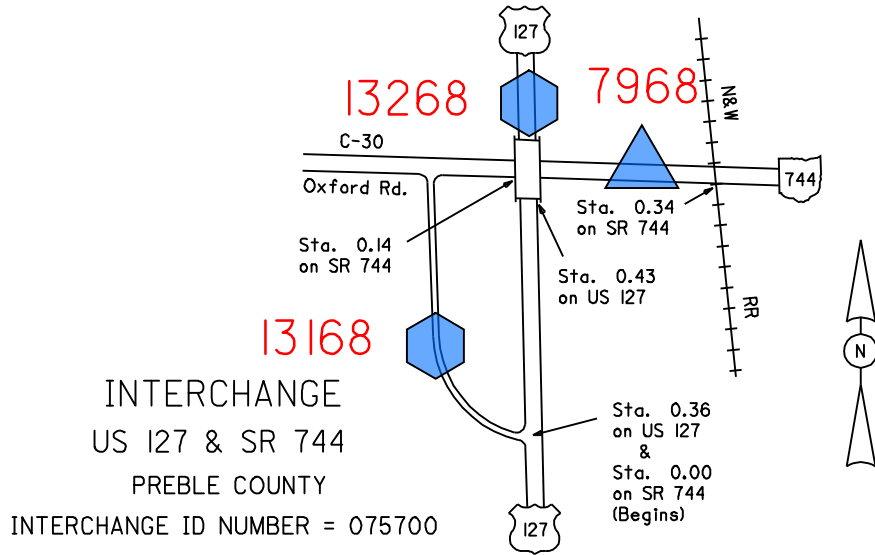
127

13268

7968

N&W

C-30

744

Oxford Rd.

Sta. 0.34
on SR 744

Sta. 0.14
on SR 744

Sta. 0.43
on US 127

RR

13168

N

INTERCHANGE

US 127 & SR 744

PREBLE COUNTY

INTERCHANGE ID NUMBER = 075700

Sta. 0.36
on US 127
&
Sta. 0.00
on SR 744
(Begins)

127